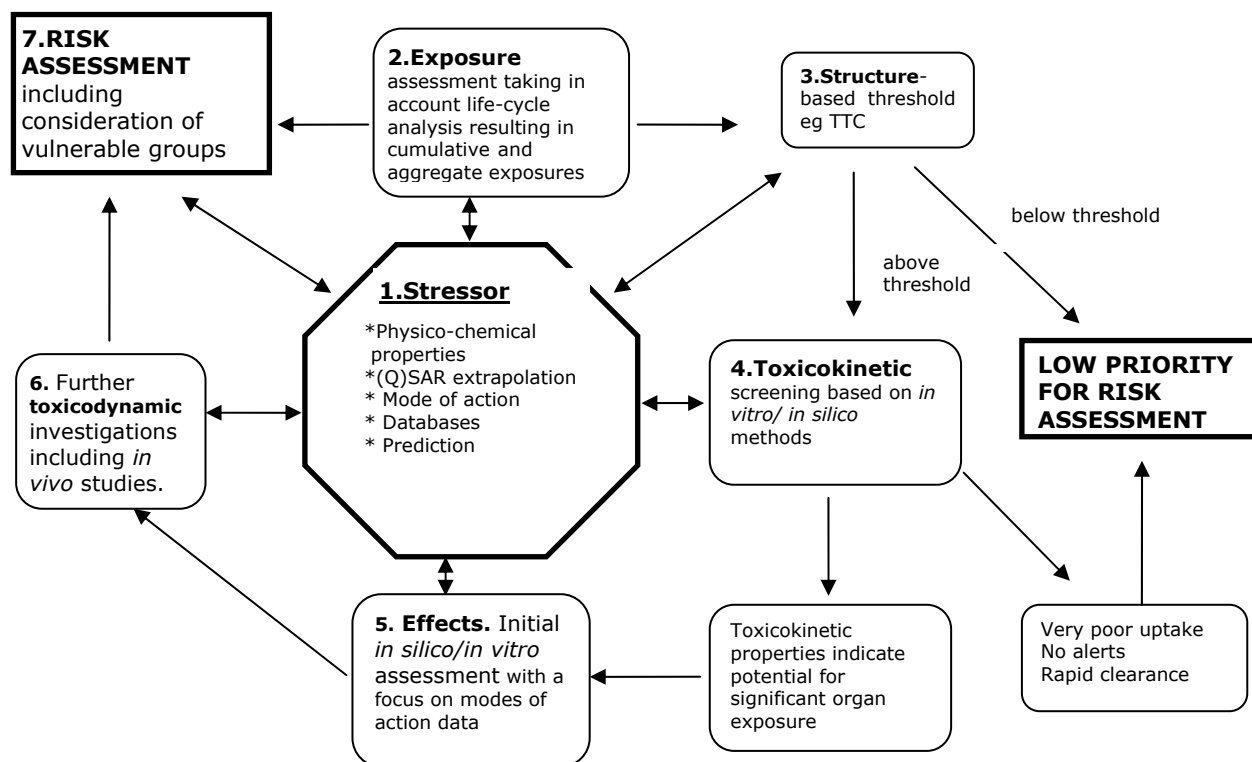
7.RISK ASSESSMENT including consideration of vulnerable groups

2.Exposure assessment taking in account life-cycle analysis resulting in cumulative and aggregate exposures

3.Structure-based threshold eg TTC

below threshold

above threshold

1.Stressor

*Physico-chemical properties
*(Q)SAR extrapolation
* Mode of action
* Databases
* Prediction

6. Further toxicodynamic investigations including in vivo studies.

4.Toxicokinetic screening based on in vitro/ in silico methods

LOW PRIORITY FOR RISK ASSESSMENT

5. Effects. Initial in silico/in vitro assessment with a focus on modes of action data

Toxicokinetic properties indicate potential for significant organ exposure

Very poor uptake
No alerts
Rapid clearance